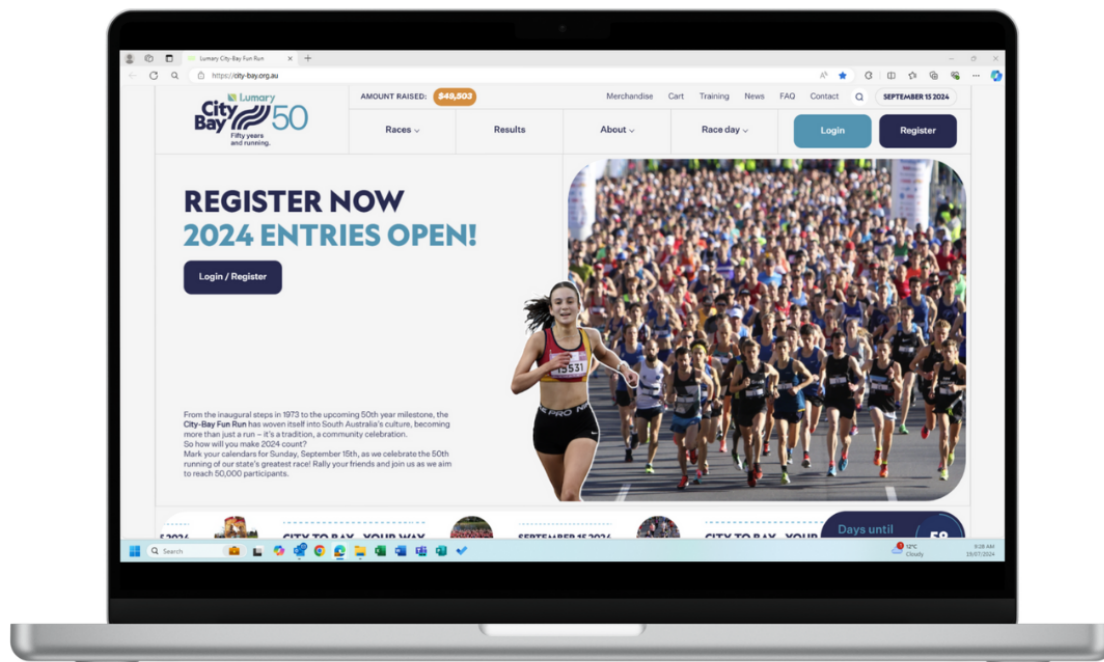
Lumary City-Bay Fun Run

https://city-bay.org.au

Lumary City Bay 50 Fifty years and running.

AMOUNT RAISED: $49,503

Merchandise Cart Training News FAQ Contact SEPTEMBER 15 2024

Races Results About Race day Login Register

REGISTER NOW
2024 ENTRIES OPEN!

Login / Register

15531

From the inaugural steps in 1973 to the upcoming 50th year milestone, the City-Bay Fun Run has woven itself into South Australia's culture, becoming more than just a run – it's a tradition, a community celebration.
So how will you make 2024 count?
Mark your calendars for Sunday, September 15th, as we celebrate the 50th running of our state's greatest race! Rally your friends and join us as we aim to reach 50,000 participants.

CITY TO BAY - YOUR WAY SEPTEMBER 15 2024 CITY TO BAY - YOUR Days until 58

Search

12°C Cloudy 9:28 AM 19/07/2024